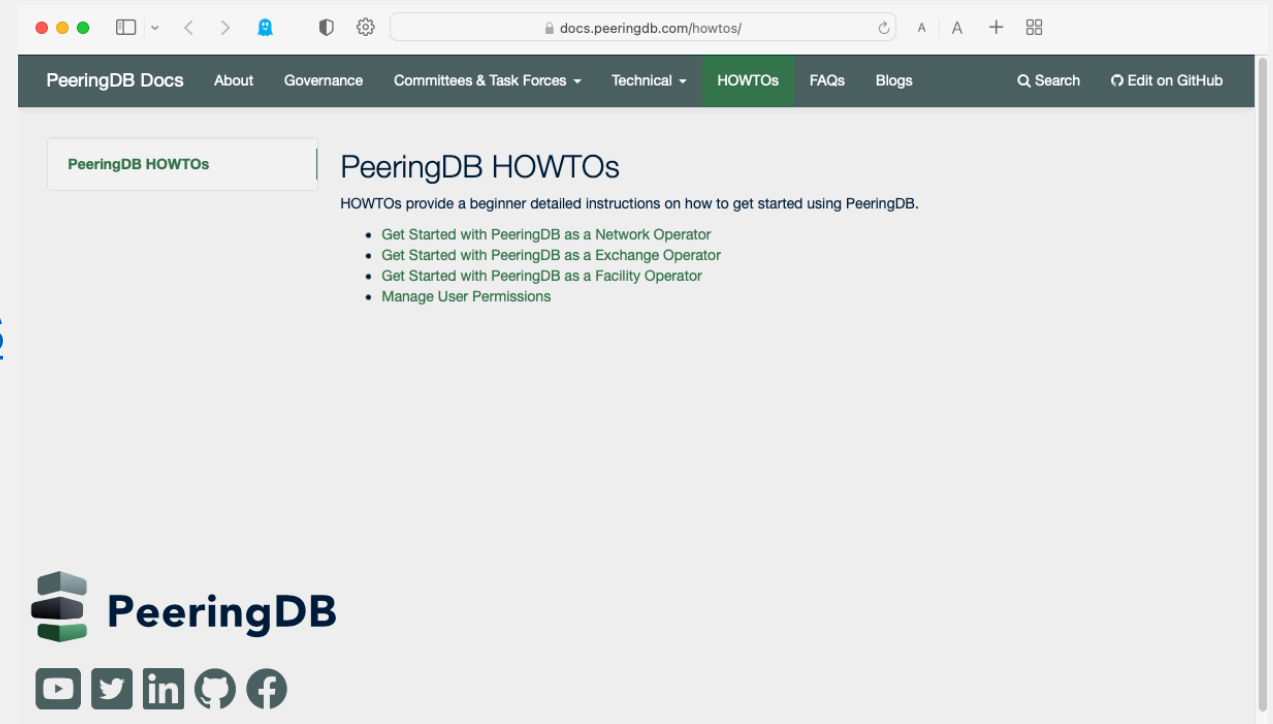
docs.peeringdb.com/howtos/

A A

PeeringDB Docs About Governance Committees & Task Forces Technical HOWTOs FAQs Blogs Search Edit on GitHub

PeeringDB HOWTOs

PeeringDB HOWTOs

HOWTOs provide a beginner detailed instructions on how to get started using PeeringDB.

- Get Started with PeeringDB as a Network Operator
- Get Started with PeeringDB as a Exchange Operator
- Get Started with PeeringDB as a Facility Operator
- Manage User Permissions

PeeringDB